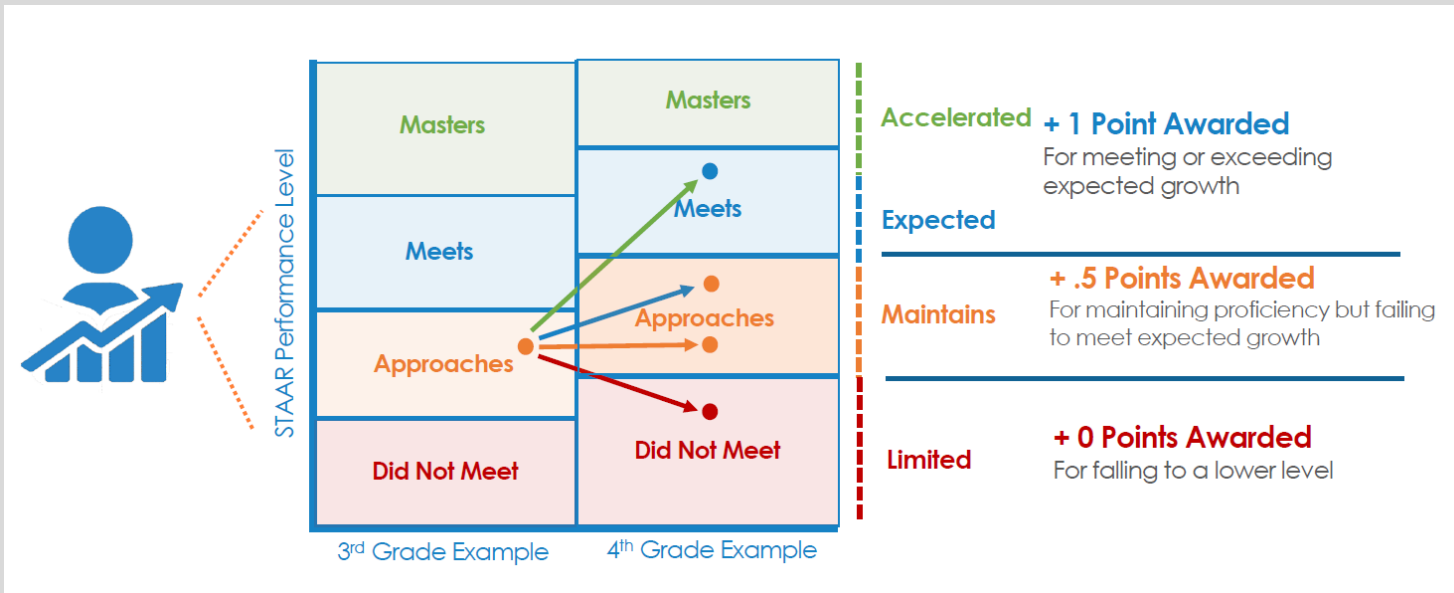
STAAR Performance Level

Masters

Meets

Approaches

Did Not Meet

Masters

Meets

Approaches

Did Not Meet

3rd Grade Example

4th Grade Example

Accelerated

Expected

+ 1 Point Awarded
For meeting or exceeding expected growth

Maintains

+ .5 Points Awarded
For maintaining proficiency but failing to meet expected growth

Limited

+ 0 Points Awarded
For falling to a lower level